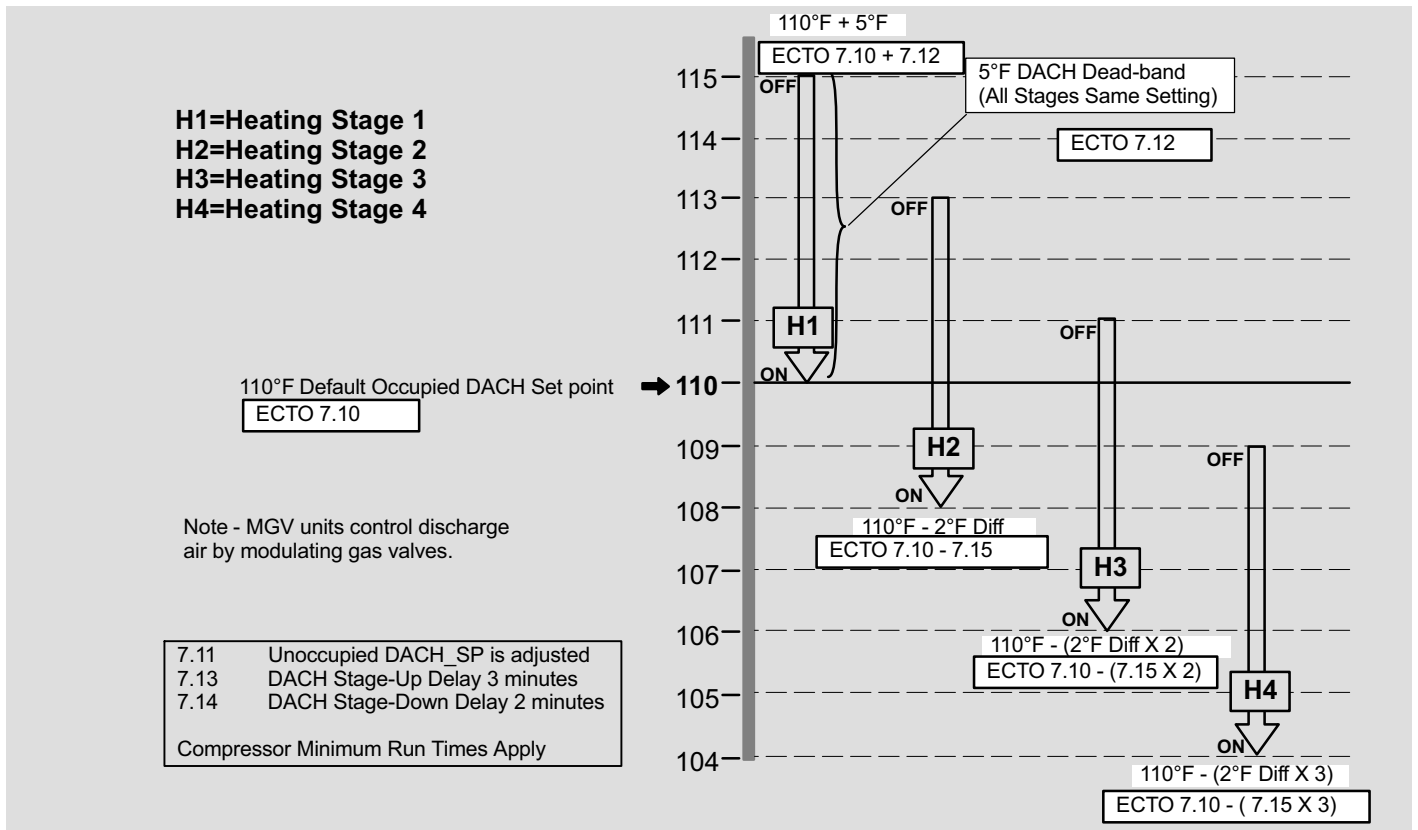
H1=Heating Stage 1
H2=Heating Stage 2
H3=Heating Stage 3
H4=Heating Stage 4

110°F + 5°F
ECTO 7.10 + 7.12

5°F DACH Dead-band
(All Stages Same Setting)

ECTO 7.12

115
114
113
112
111
110
109
108
107
106
105
104

OFF
H1
ON

OFF
H2
ON

OFF
H3
ON

OFF
H4
ON

110°F Default Occupied DACH Set point
ECTO 7.10

Note - MGV units control discharge air by modulating gas valves.

110°F - 2°F Diff
ECTO 7.10 - 7.15

110°F - (2°F Diff X 2)
ECTO 7.10 - (7.15 X 2)

110°F - (2°F Diff X 3)
ECTO 7.10 - ( 7.15 X 3)

7.11 Unoccupied DACH_SP is adjusted
7.13 DACH Stage-Up Delay 3 minutes
7.14 DACH Stage-Down Delay 2 minutes

Compressor Minimum Run Times Apply